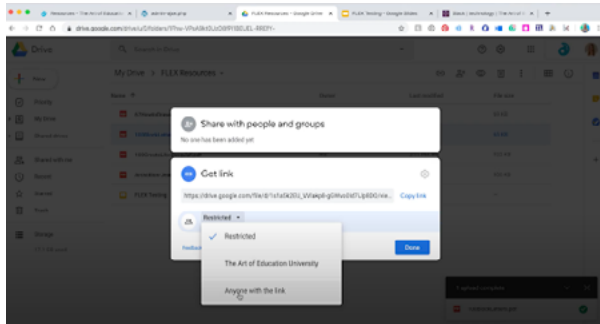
Resources - The Art of Educatio
FLEX Resources - Google Drive
FLEX Testing - Google Sheets
drive.google.com/drive/u/0/folders/

Drive
Search Drive
New
My Drive > FLEX Resources

Share with people and groups
No one has been added yet

Get link
https://drive.google.com/file/d/1sfa5k20U_VVaep6-gGMus0d7Lip8DG/vie...
Copy link
Restricted
Restricted
The Art of Education University
Anyone with the link
Done